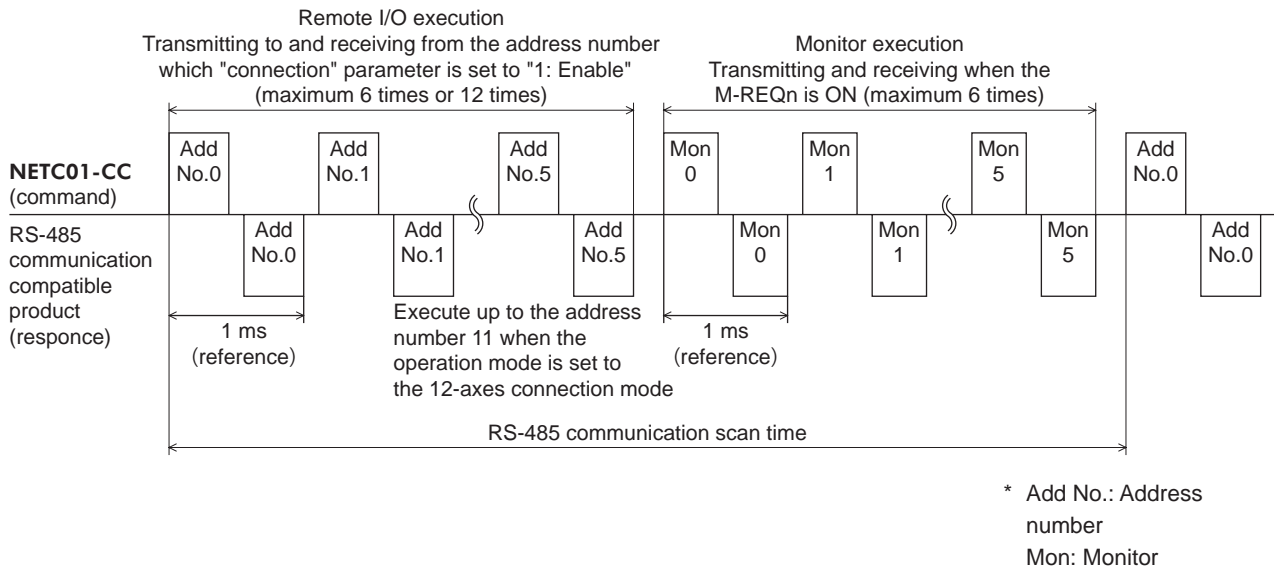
Remote I/O execution
Transmitting to and receiving from the address number which "connection" parameter is set to "1: Enable" (maximum 6 times or 12 times)

Monitor execution
Transmitting and receiving when the M-REQn is ON (maximum 6 times)

**NETC01-CC**
(command)

Add No.0

Add No.1

Add No.5

Mon 0

Mon 1

Mon 5

Add No.0

RS-485 communication compatible product (responce)

Add No.0

Add No.1

Add No.5

Mon 0

Mon 1

Mon 5

Add No.0

1 ms
(reference)

Execute up to the address number 11 when the operation mode is set to the 12-axes connection mode

1 ms
(reference)

RS-485 communication scan time

\* Add No.: Address number
Mon: Monitor